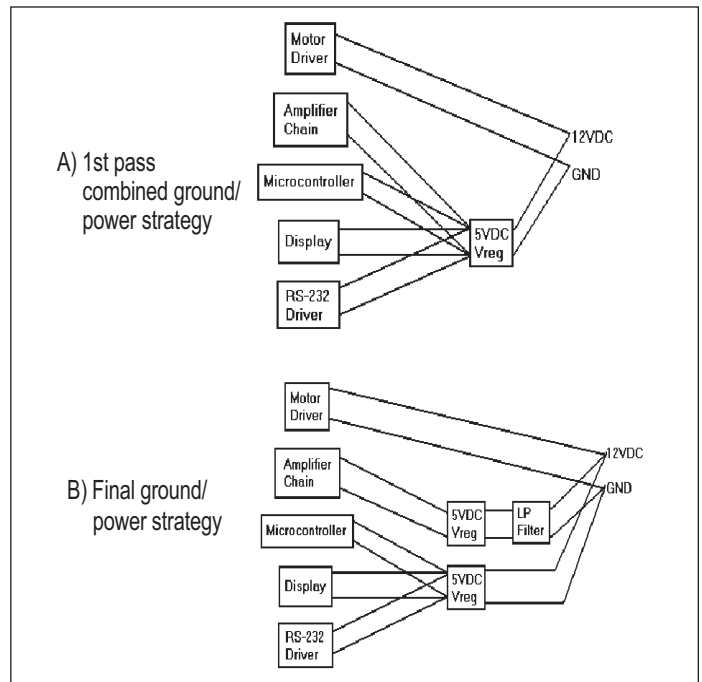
Motor Driver

Amplifier Chain

A) 1st pass combined ground/ power strategy

Microcontroller

Display

RS-232 Driver

5VDC Vreg

12VDC

GND

Motor Driver

Amplifier Chain

B) Final ground/ power strategy

Microcontroller

Display

RS-232 Driver

5VDC Vreg

LP Filter

5VDC Vreg

12VDC

GND